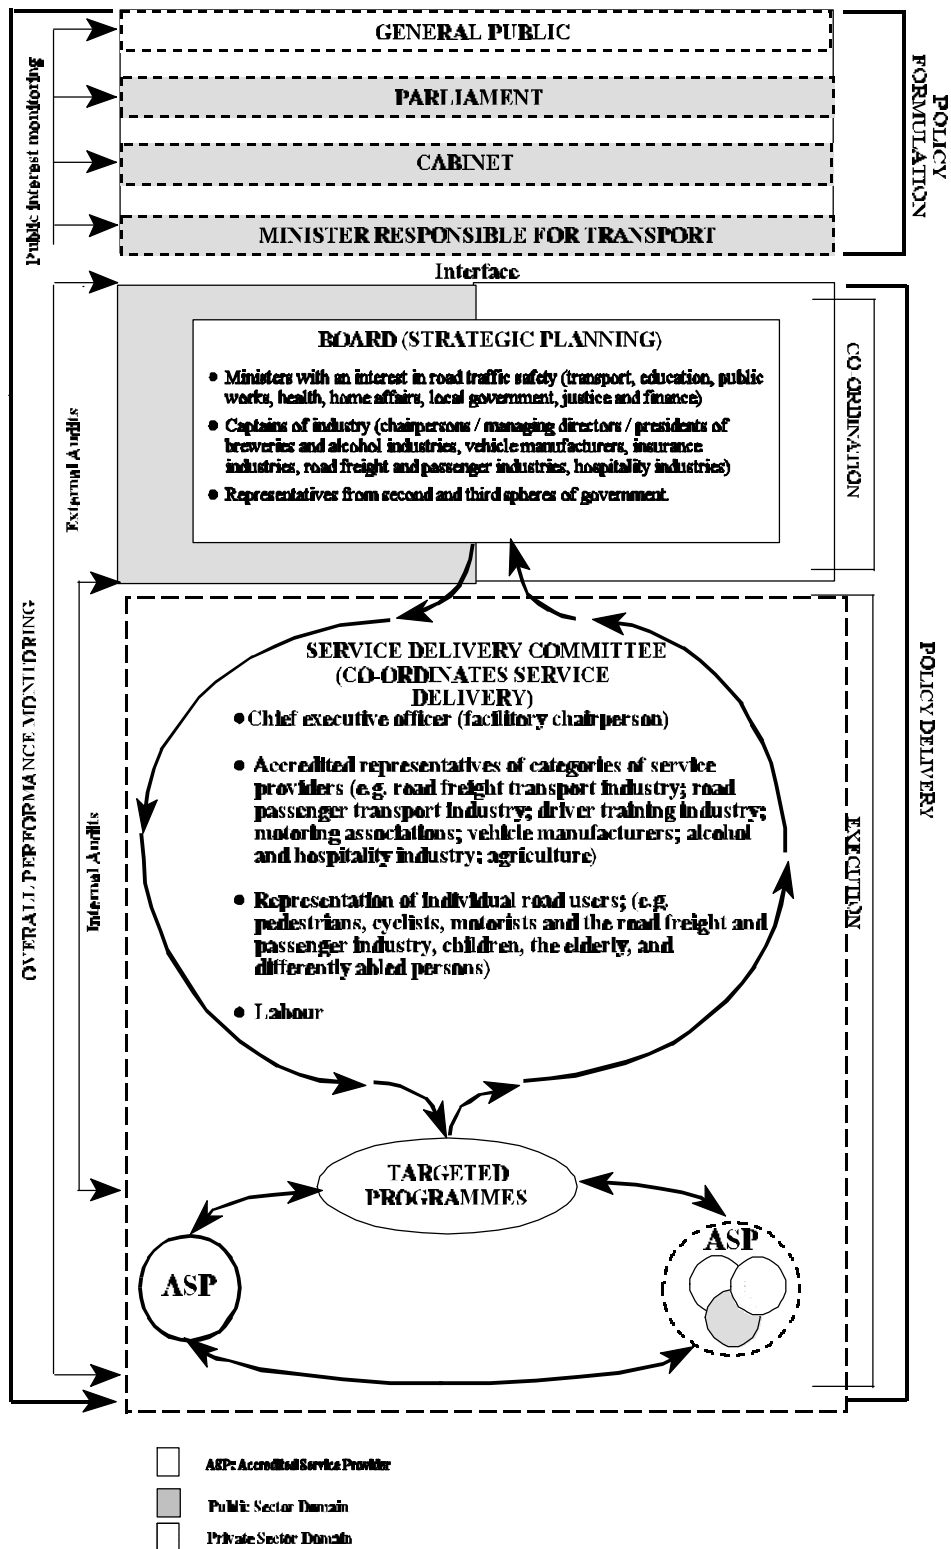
Public interest monitoring

GENERAL PUBLIC

PARLIAMENT

CABINET

MINISTER RESPONSIBLE FOR TRANSPORT

POLICY FORMULATION

Interface

External Audits

BOARD (STRATEGIC PLANNING)

- Ministers with an interest in road traffic safety (transport, education, public works, health, home affairs, local government, justice and finance)
- Captains of industry (chairpersons / managing directors / presidents of breweries and alcohol industries, vehicle manufacturers, insurance industries, road freight and passenger industries, hospitality industries)
- Representatives from second and third spheres of government.

CO-ORDINATION

OVERALL PERFORMANCE MONITORING

Internal Audits

SERVICE DELIVERY COMMITTEE (CO-ORDINATES SERVICE DELIVERY)

- Chief executive officer (facilitory chairperson)
- Accredited representatives of categories of service providers (e.g. road freight transport industry; road passenger transport industry; driver training industry; motoring associations; vehicle manufacturers; alcohol and hospitality industry; agriculture)
- Representation of individual road users; (e.g. pedestrians, cyclists, motorists and the road freight and passenger industry, children, the elderly, and differently abled persons)
- Labour

EXECUTION

POLICY DELIVERY

TARGETED PROGRAMMES

ASP

ASP

ASP: Accredited Service Provider

Public Sector Domain

Private Sector Domain